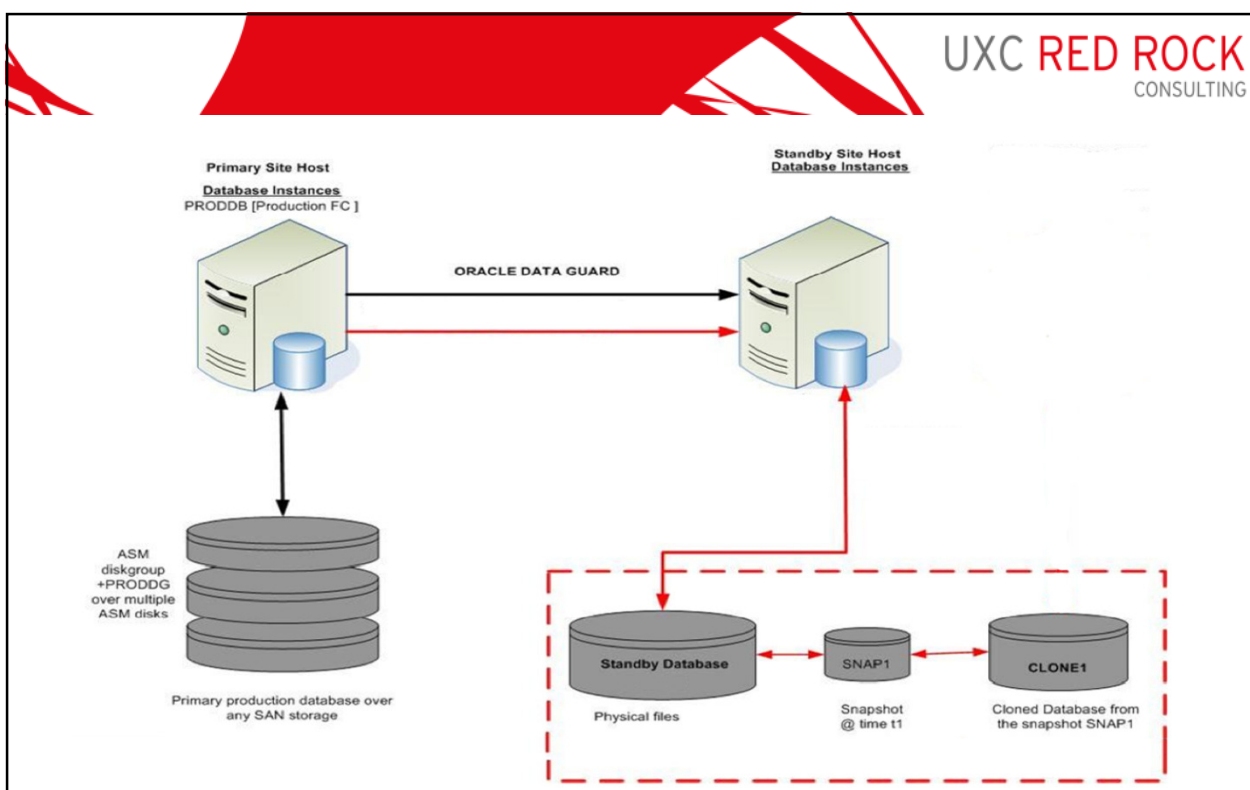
UXC RED ROCK
CONSULTING

Primary Site Host
Database Instances
PRODDB [Production FC ]

Standby Site Host
Database Instances

ORACLE DATA GUARD

ASM diskgroup +PRODDG over multiple ASM disks

Primary production database over any SAN storage

Standby Database

Physical files

SNAP1

Snapshot @ time t1

CLONE1

Cloned Database from the snapshot SNAP1